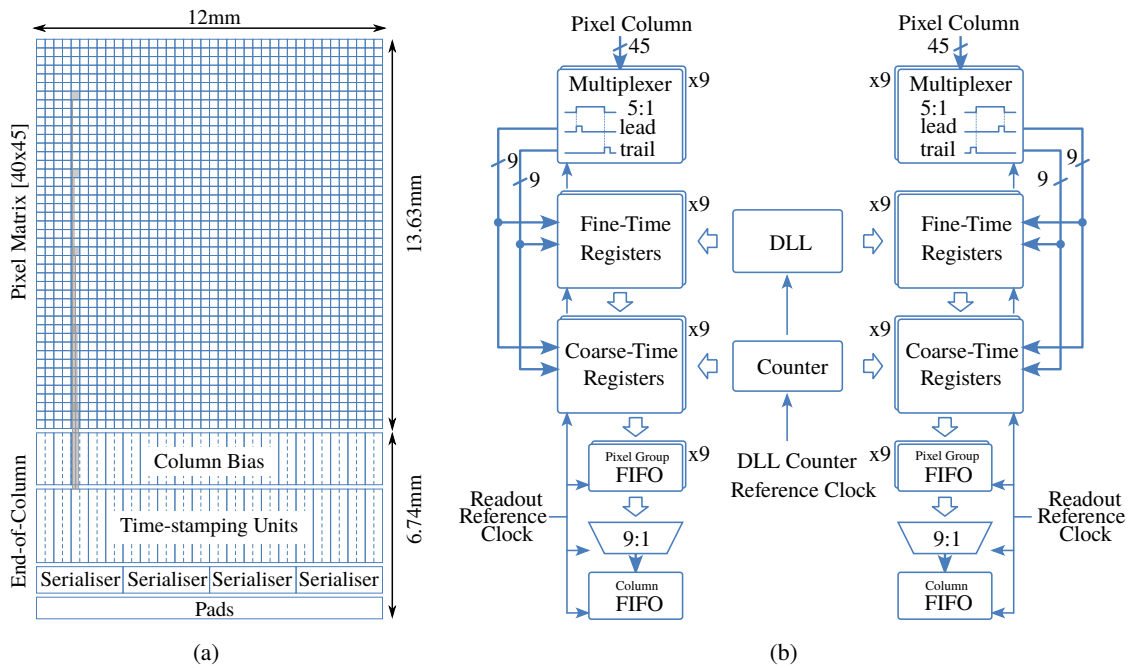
12mm

Pixel Matrix [40x45]

13.63mm

End-of-Column

Column Bias

Time-stamping Units

6.74mm

Serialiser Serialiser Serialiser Serialiser

Pads

(a)

Pixel Column
45

Multiplexer
5:1
lead
trail

x9

9
9

Fine-Time Registers

x9

Coarse-Time Registers

x9

Pixel Group FIFO

x9

Readout Reference Clock

9:1

Column FIFO

DLL

Counter

DLL Counter Reference Clock

Pixel Column
45

x9
Multiplexer
5:1
lead
trail

9
9

x9
Fine-Time Registers

x9
Coarse-Time Registers

x9
Pixel Group FIFO

Readout Reference Clock

9:1

Column FIFO

(b)